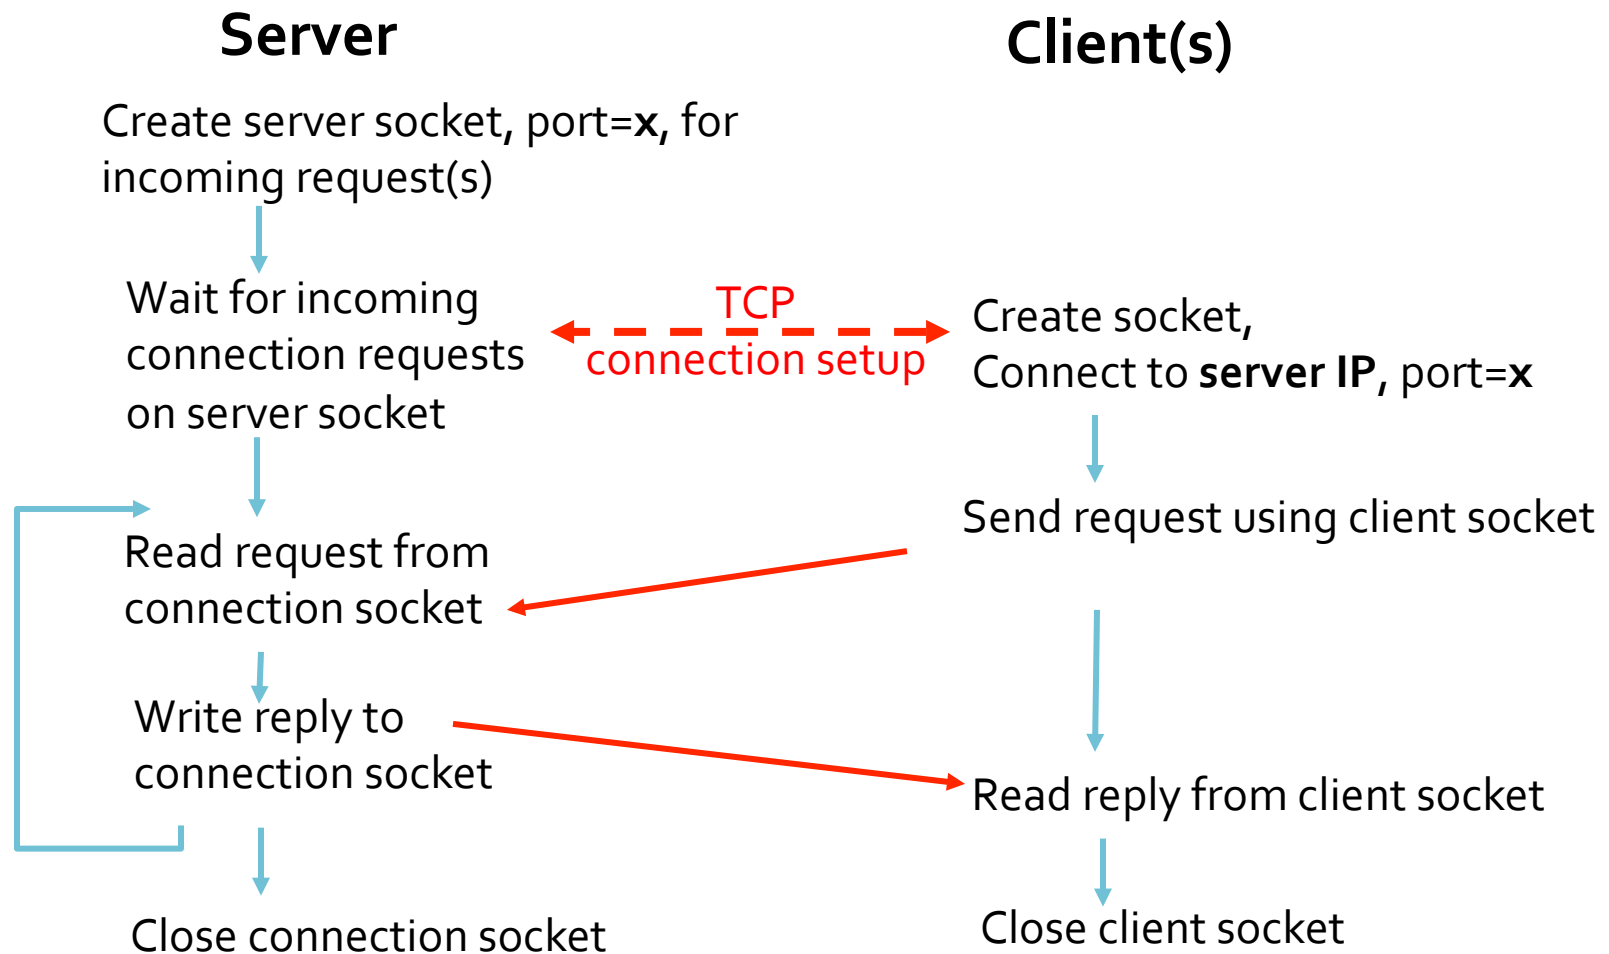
Server

Client(s)

Create server socket, port=**x**, for incoming request(s)

Wait for incoming connection requests on server socket

TCP
connection setup

Create socket,
Connect to **server IP**, port=**x**

Send request using client socket

Read request from connection socket

Write reply to connection socket

Read reply from client socket

Close connection socket

Close client socket